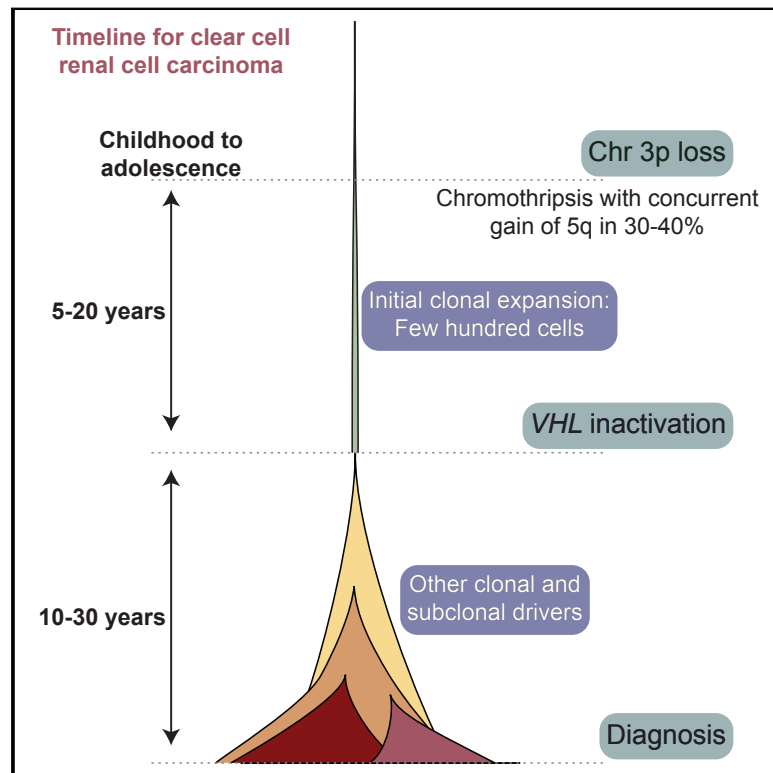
Timeline for clear cell renal cell carcinoma

Childhood to adolescence

Chr 3p loss

Chromothripsis with concurrent gain of 5q in 30-40%

5-20 years

Initial clonal expansion: Few hundred cells

*VHL* inactivation

10-30 years

Other clonal and subclonal drivers

Diagnosis